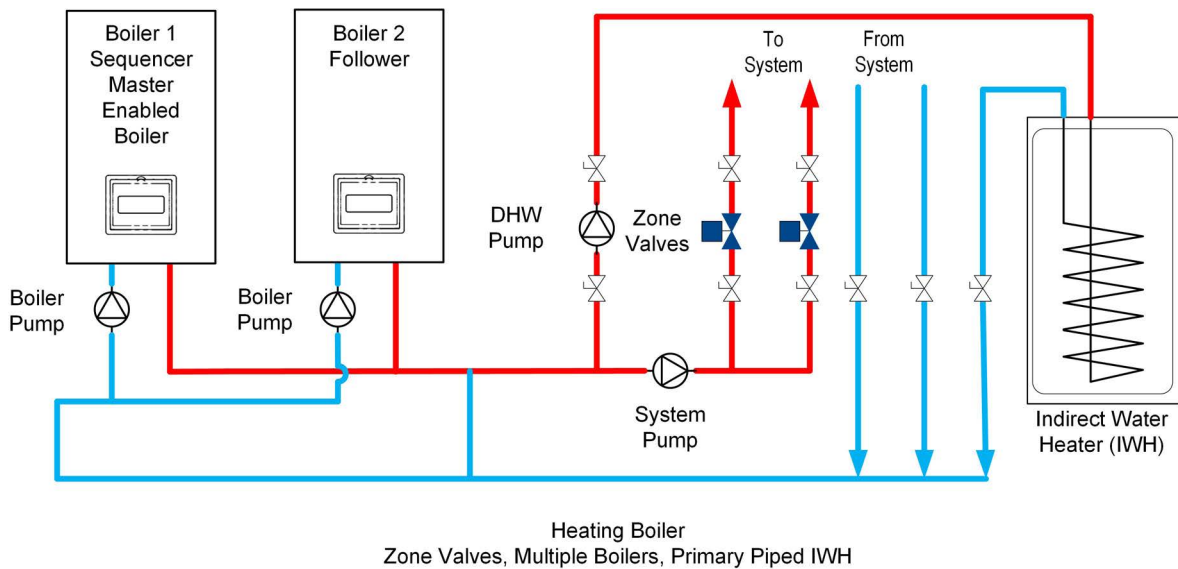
Boiler 1
Sequencer
Master
Enabled
Boiler

Boiler 2
Follower

To
System

From
System

DHW
Pump

Zone
Valves

Boiler
Pump

Boiler
Pump

System
Pump

Indirect Water
Heater (IWH)

Heating Boiler
Zone Valves, Multiple Boilers, Primary Piped IWH